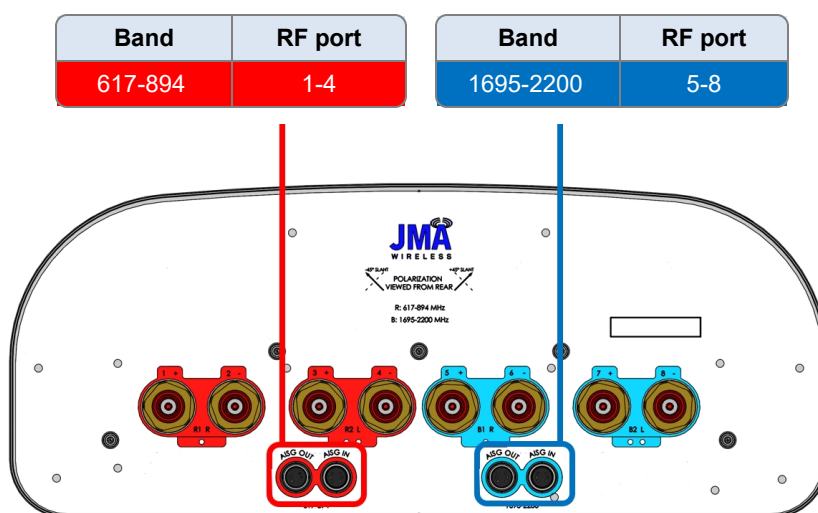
| Band | RF port |
|---|---|
| 617-894 | 1-4 |

| Band | RF port |
|---|---|
| 1695-2200 | 5-8 |

JMA
WIRELESS

-45° SLANT +45° SLANT
POLARIZATION
VIEWED FROM REAR

R: 617-894 MHz
B: 1695-2200 MHz

1 + 2 -
R1 R
3 + 4 -
R2 L
5 + 6 -
B1 R
7 + 8 -
B2 L

ASG OUT ASG IN
ASG OUT ASG IN